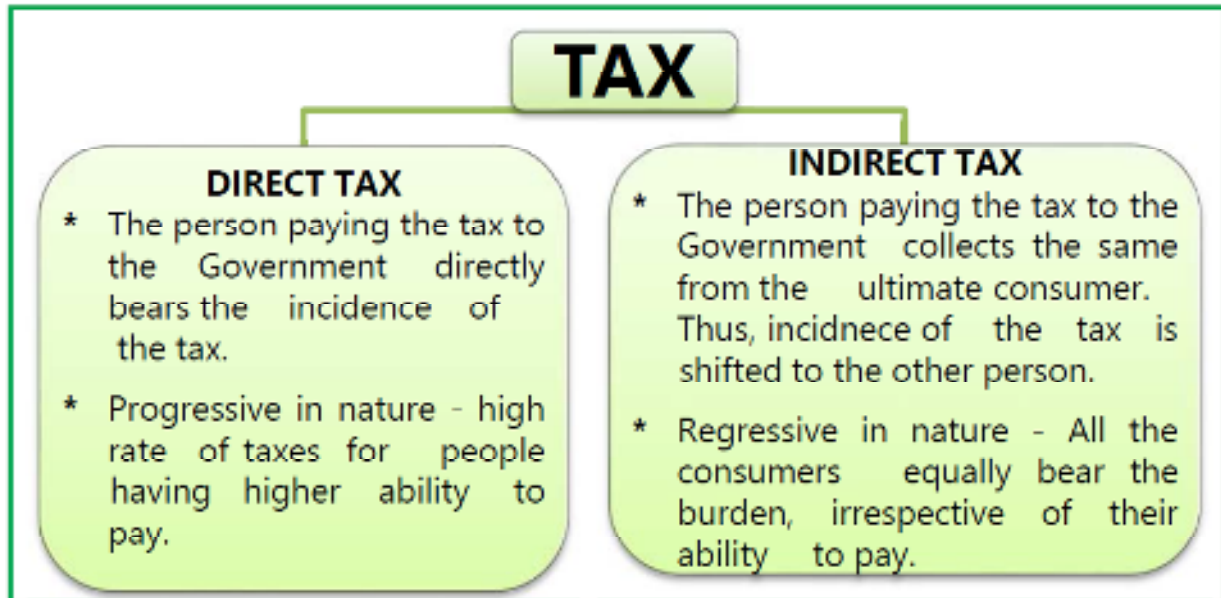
TAX

DIRECT TAX

* The person paying the tax to the Government directly bears the incidence of the tax.

* Progressive in nature - high rate of taxes for people having higher ability to pay.

INDIRECT TAX

* The person paying the tax to the Government collects the same from the ultimate consumer. Thus, incidnece of the tax is shifted to the other person.

* Regressive in nature - All the consumers equally bear the burden, irrespective of their ability to pay.